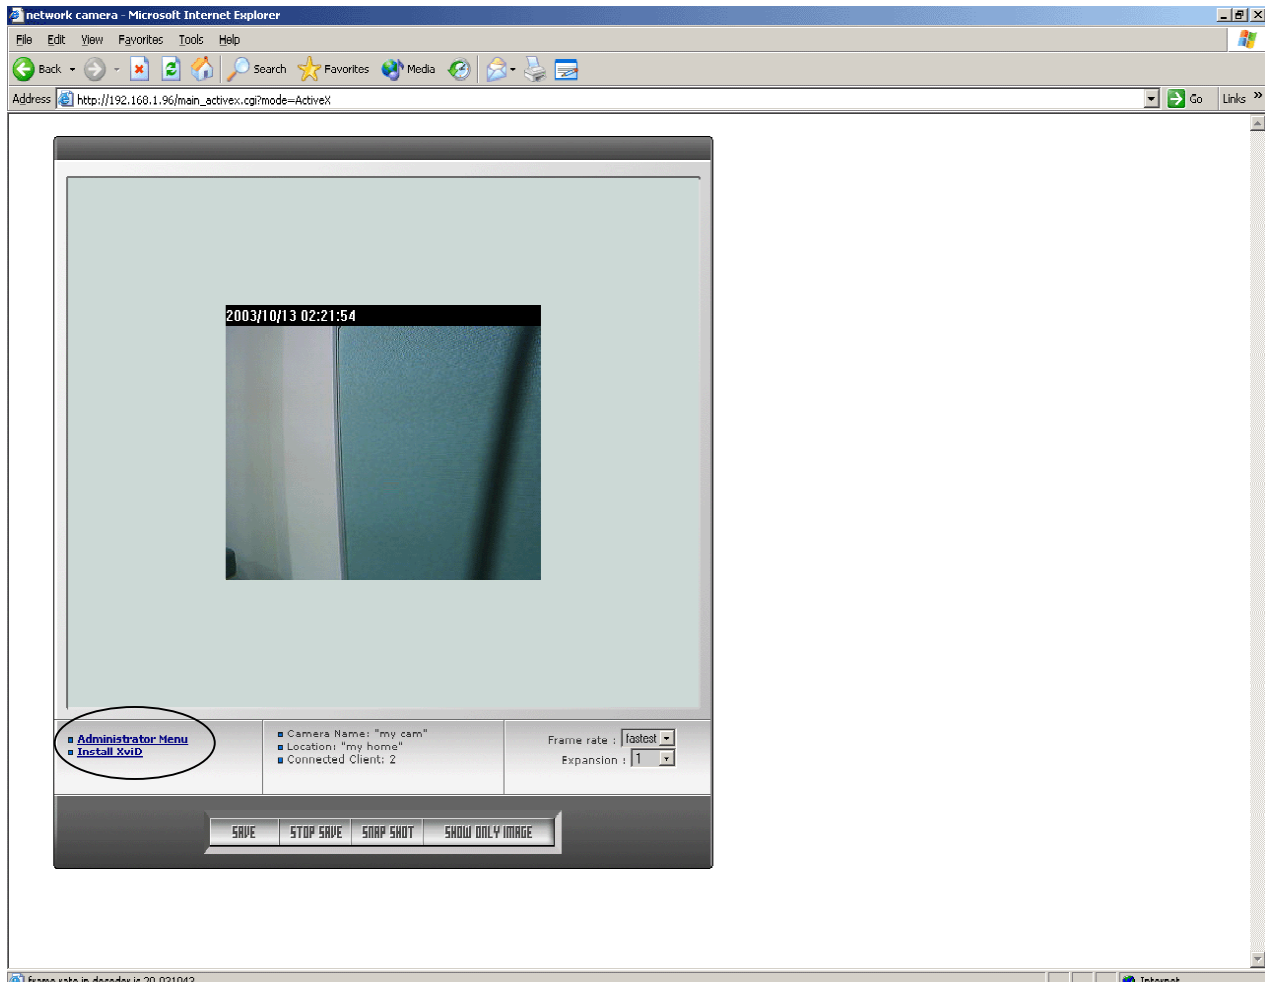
network camera - Microsoft Internet Explorer

File Edit View Favorites Tools Help

Back Search Favorites Media

Address http://192.168.1.96/main_activex.cgi?mode=ActiveX Go Links »

2003/10/13 02:21:54

Administrator Menu
Install XviD

Camera Name: "my cam"
Location: "my home"
Connected Client: 2

Frame rate : fastest
Expansion : 1

SAVE STOP SAVE SNAP SHOT SHOW ONLY IMAGE

frame rate in decoder is 20.031043 Internet